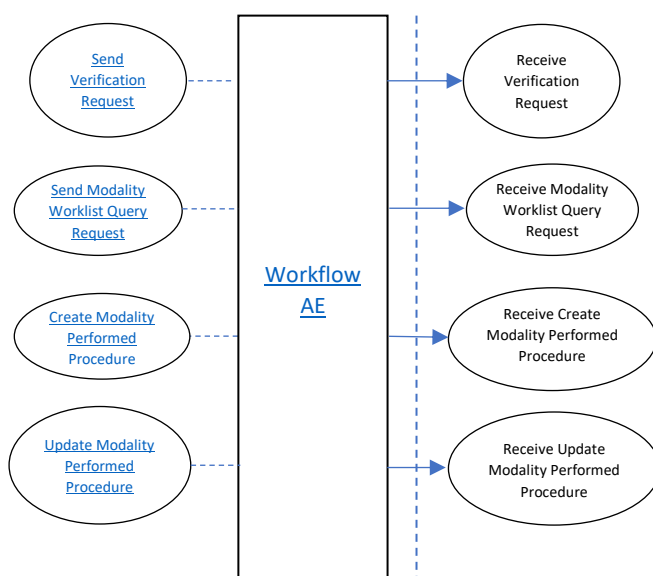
Send Verification Request

Send Modality Worklist Query Request

Create Modality Performed Procedure

Update Modality Performed Procedure

Workflow AE

Receive Verification Request

Receive Modality Worklist Query Request

Receive Create Modality Performed Procedure

Receive Update Modality Performed Procedure